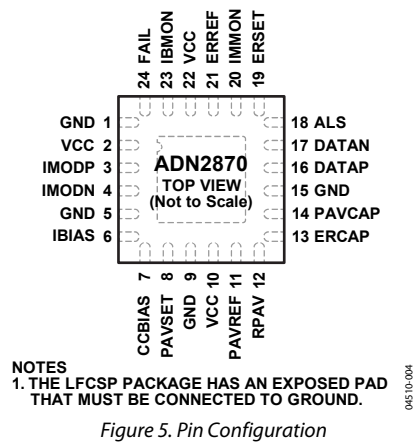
24 FAIL
23 IBMON
22 VCC
21 ERREF
20 IMMON
19 ERSET

GND 1
VCC 2
IMODP 3
IMODN 4
GND 5
IBIAS 6

ADN2870
TOP VIEW
(Not to Scale)

18 ALS
17 DATAN
16 DATAP
15 GND
14 PAVCAP
13 ERCAP

CCBIAS 7
PAVSET 8
GND 9
VCC 10
PAVREF 11
RPAV 12

NOTES
1. THE LFCSP PACKAGE HAS AN EXPOSED PAD THAT MUST BE CONNECTED TO GROUND.

04510-004

Figure 5. Pin Configuration